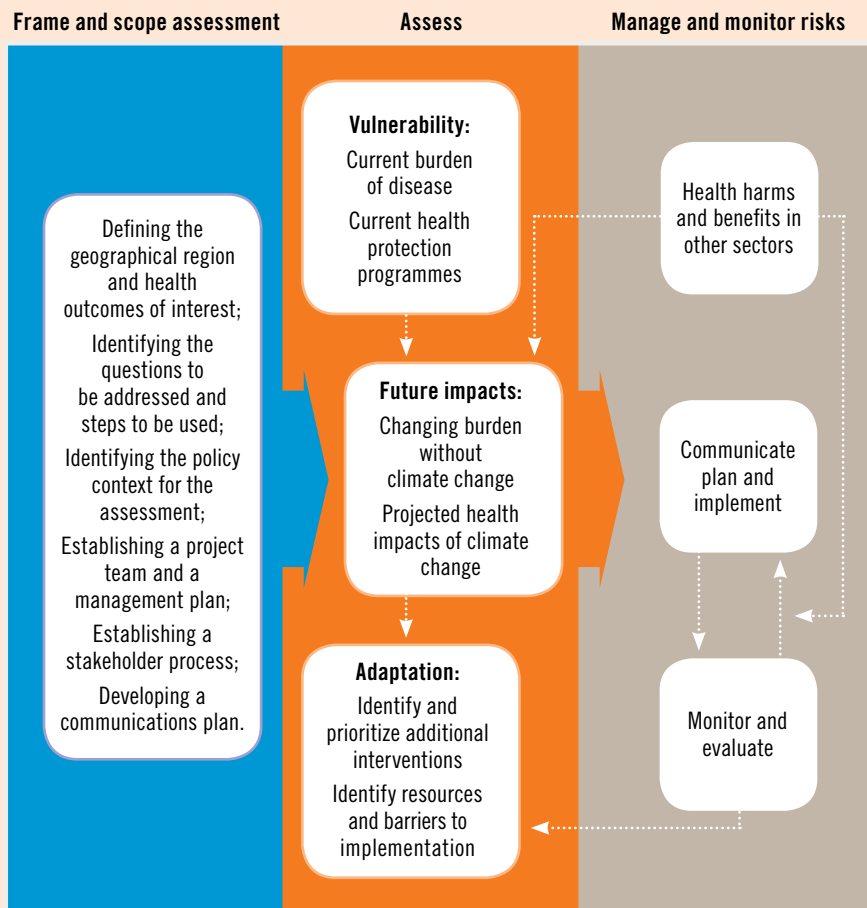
Frame and scope assessment

Assess

Manage and monitor risks

Defining the geographical region and health outcomes of interest;

Identifying the questions to be addressed and steps to be used;

Identifying the policy context for the assessment;

Establishing a project team and a management plan;

Establishing a stakeholder process;

Developing a communications plan.

Vulnerability:

Current burden of disease

Current health protection programmes

Future impacts:

Changing burden without climate change

Projected health impacts of climate change

Adaptation:

Identify and prioritize additional interventions

Identify resources and barriers to implementation

Health harms and benefits in other sectors

Communicate plan and implement

Monitor and evaluate